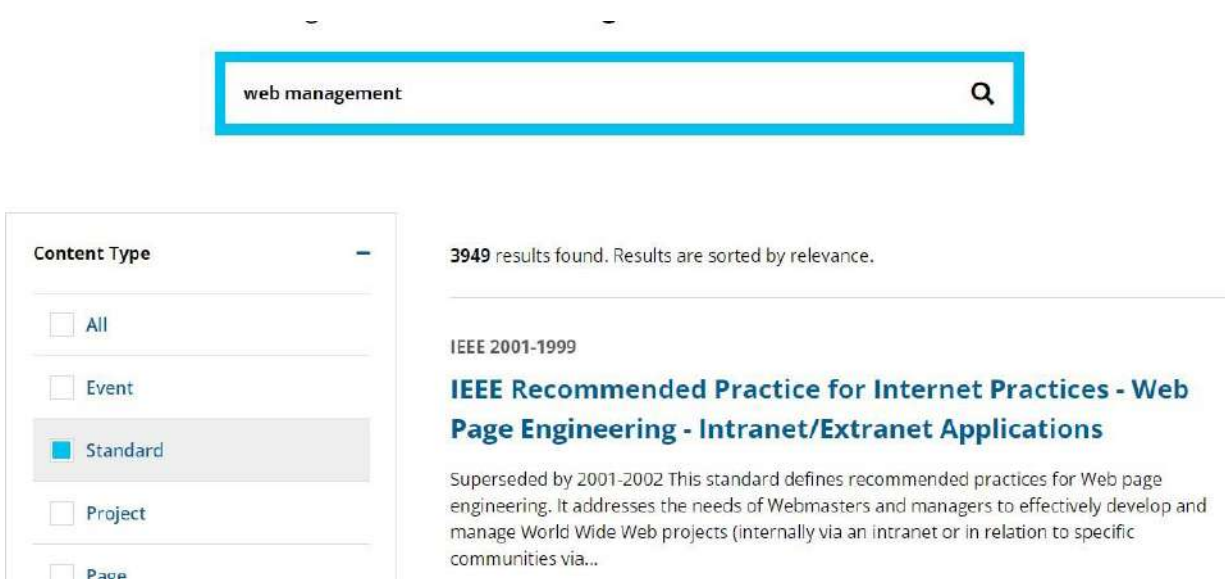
web management

Content Type

All

Event

Standard

Project

Page

3949 results found. Results are sorted by relevance.

IEEE 2001-1999

IEEE Recommended Practice for Internet Practices - Web Page Engineering - Intranet/Extranet Applications

Superseded by 2001-2002 This standard defines recommended practices for Web page engineering. It addresses the needs of Webmasters and managers to effectively develop and manage World Wide Web projects (internally via an intranet or in relation to specific communities via...